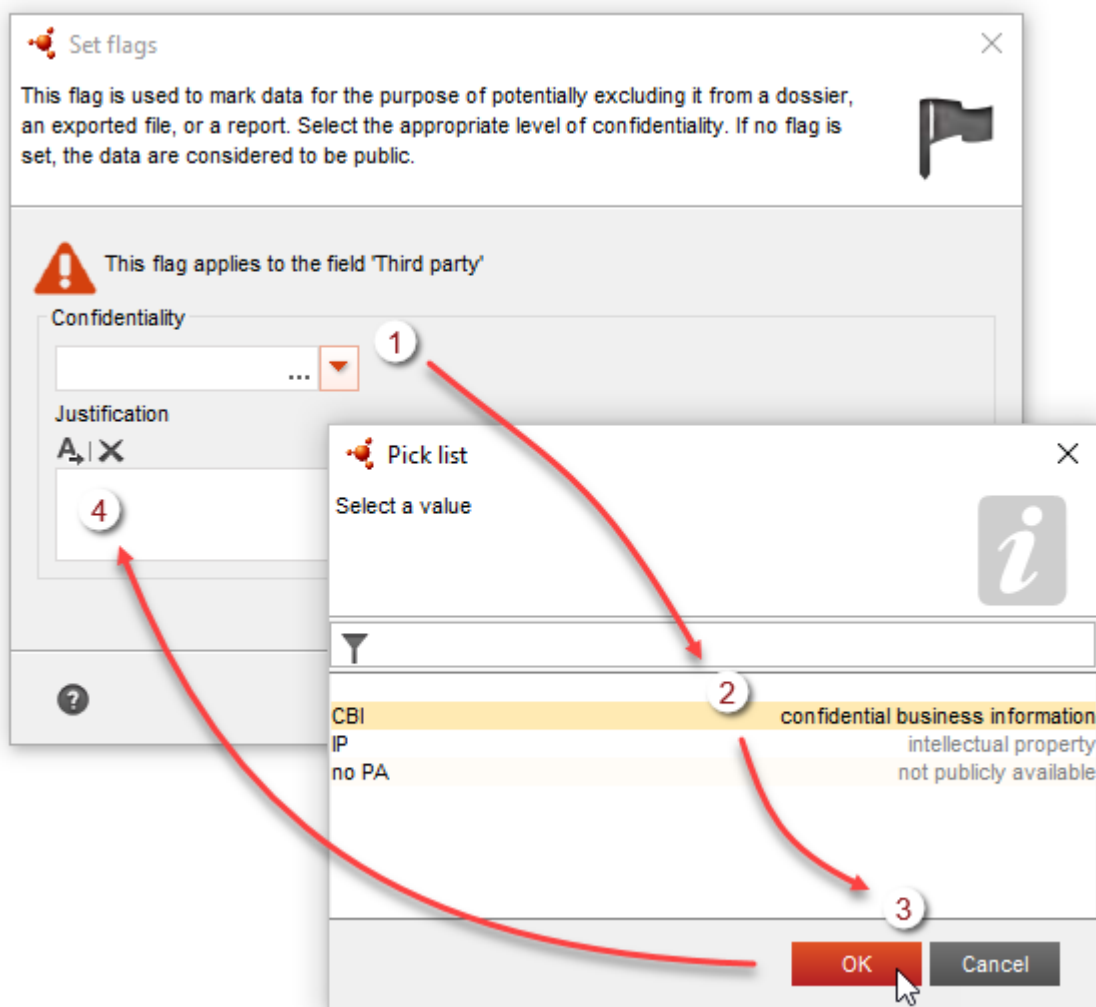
Set flags

This flag is used to mark data for the purpose of potentially excluding it from a dossier, an exported file, or a report. Select the appropriate level of confidentiality. If no flag is set, the data are considered to be public.

This flag applies to the field 'Third party'

Confidentiality

...

1

Justification

4

?

Pick list

Select a value

2

| | |
|---|---|
| CBI | confidential business information |
| IP | intellectual property |
| no PA | not publicly available |

3

OK

Cancel